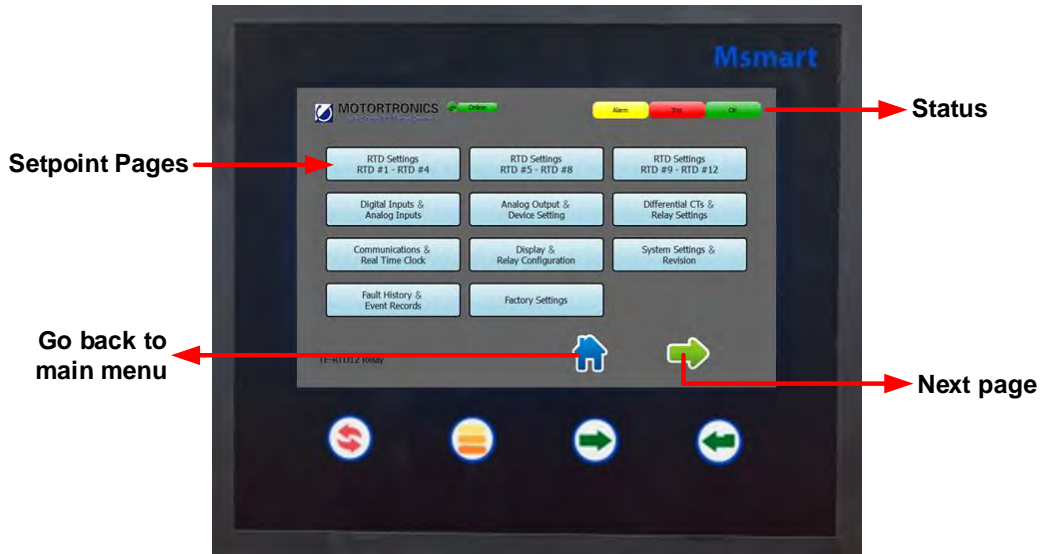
Msmart

MOTORTRONICS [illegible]

Online

Alarm Trip OK

Status

Setpoint Pages

RTD Settings RTD #1 - RTD #4

RTD Settings RTD #5 - RTD #8

RTD Settings RTD #9 - RTD #12

Digital Inputs & Analog Inputs

Analog Output & Device Setting

Differential CTs & Relay Settings

Communications & Real Time Clock

Display & Relay Configuration

System Settings & Revision

Fault History & Event Records

Factory Settings

Go back to main menu

TE-RTD12 Relay

Next page